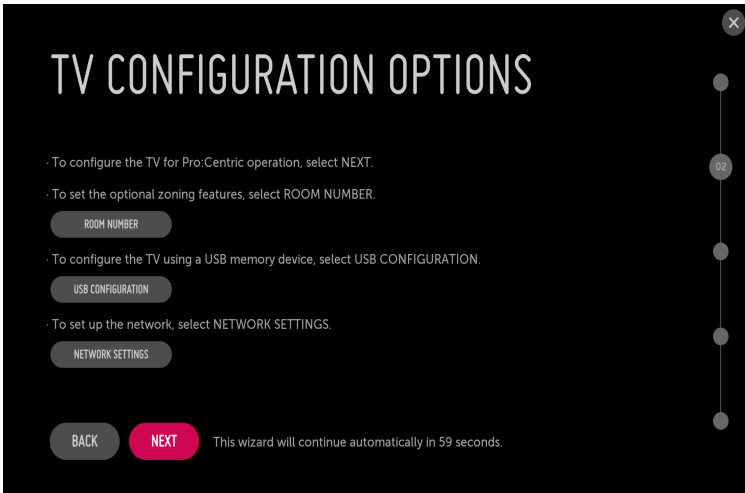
TV CONFIGURATION OPTIONS

· To configure the TV for Pro:Centric operation, select NEXT.

· To set the optional zoning features, select ROOM NUMBER.

ROOM NUMBER

· To configure the TV using a USB memory device, select USB CONFIGURATION.

USB CONFIGURATION

· To set up the network, select NETWORK SETTINGS.

NETWORK SETTINGS

BACK

NEXT

This wizard will continue automatically in 59 seconds.

02

✕